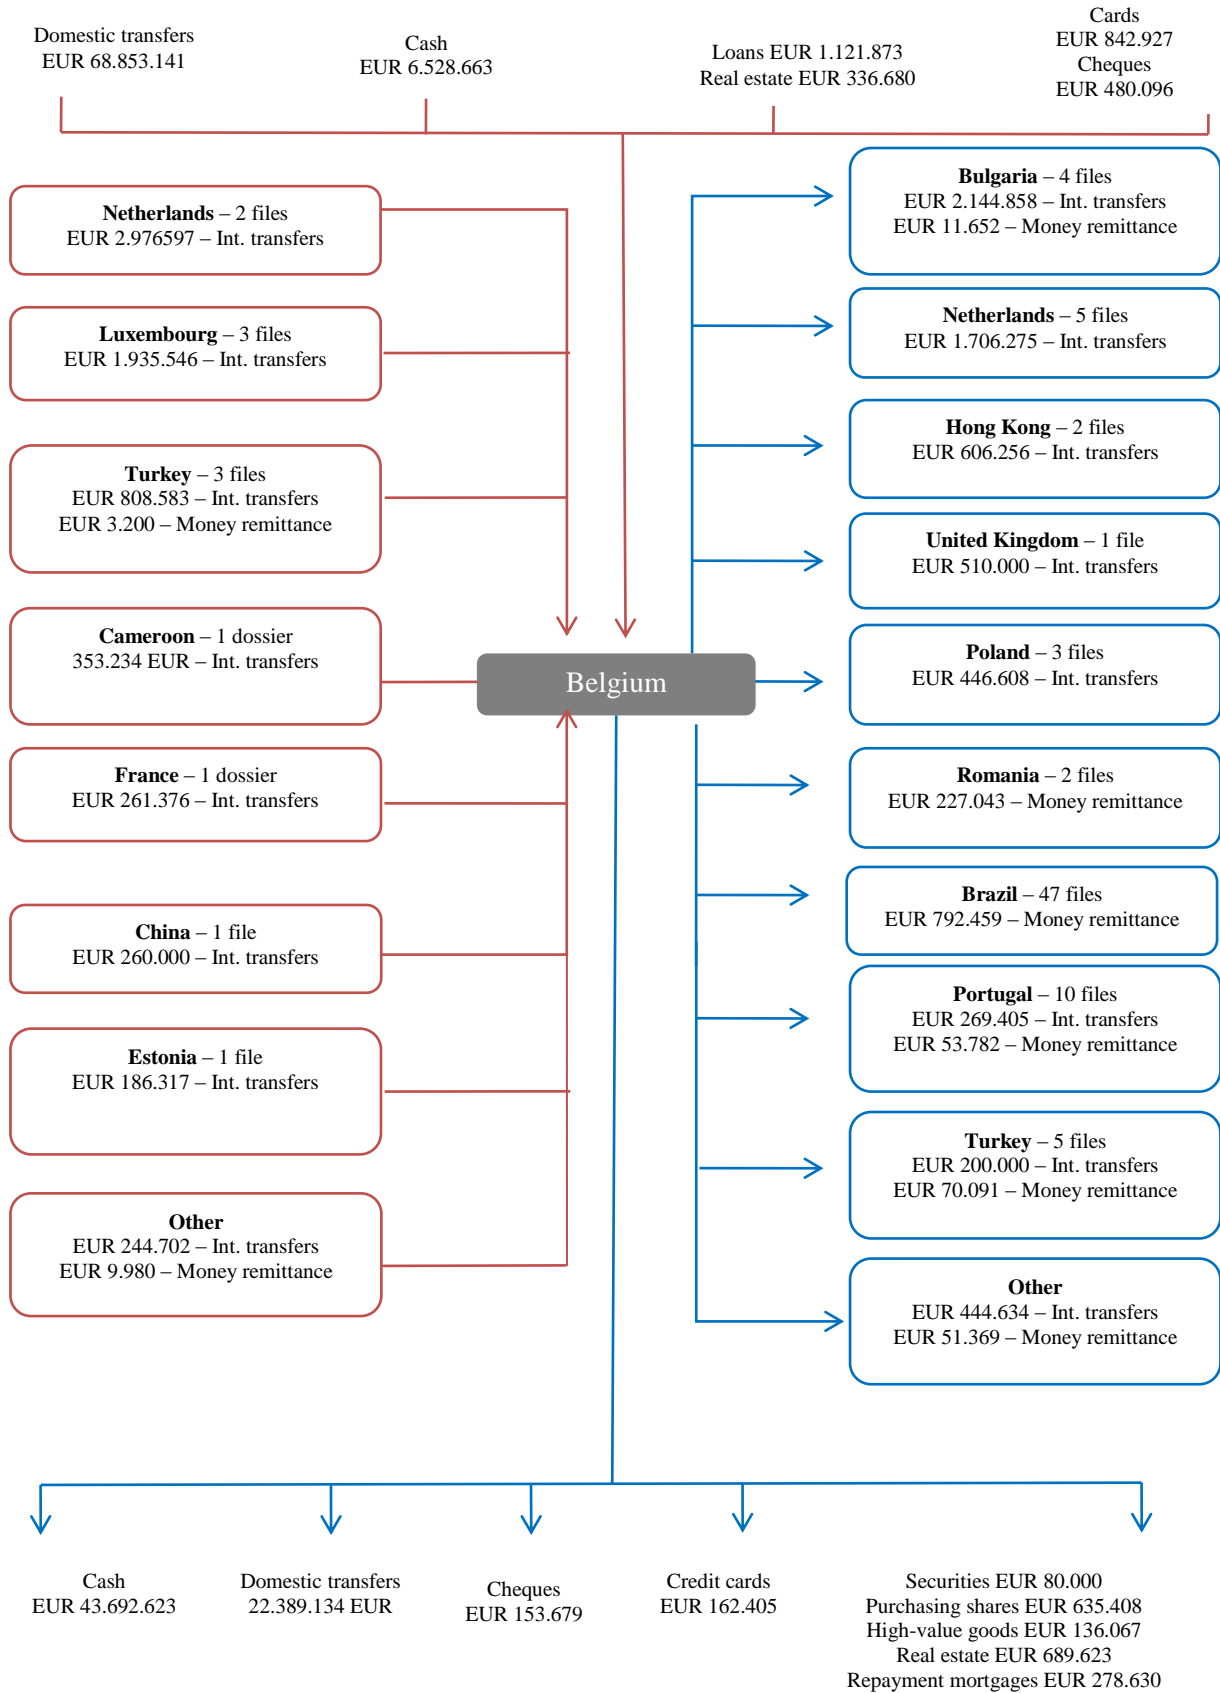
Domestic transfers
EUR 68.853.141

Cash
EUR 6.528.663

Loans EUR 1.121.873
Real estate EUR 336.680

Cards
EUR 842.927
Cheques
EUR 480.096

**Netherlands** – 2 files
EUR 2.976597 – Int. transfers

**Luxembourg** – 3 files
EUR 1.935.546 – Int. transfers

**Turkey** – 3 files
EUR 808.583 – Int. transfers
EUR 3.200 – Money remittance

**Cameroon** – 1 dossier
353.234 EUR – Int. transfers

**France** – 1 dossier
EUR 261.376 – Int. transfers

**China** – 1 file
EUR 260.000 – Int. transfers

**Estonia** – 1 file
EUR 186.317 – Int. transfers

**Other**
EUR 244.702 – Int. transfers
EUR 9.980 – Money remittance

Belgium

**Bulgaria** – 4 files
EUR 2.144.858 – Int. transfers
EUR 11.652 – Money remittance

**Netherlands** – 5 files
EUR 1.706.275 – Int. transfers

**Hong Kong** – 2 files
EUR 606.256 – Int. transfers

**United Kingdom** – 1 file
EUR 510.000 – Int. transfers

**Poland** – 3 files
EUR 446.608 – Int. transfers

**Romania** – 2 files
EUR 227.043 – Money remittance

**Brazil** – 47 files
EUR 792.459 – Money remittance

**Portugal** – 10 files
EUR 269.405 – Int. transfers
EUR 53.782 – Money remittance

**Turkey** – 5 files
EUR 200.000 – Int. transfers
EUR 70.091 – Money remittance

**Other**
EUR 444.634 – Int. transfers
EUR 51.369 – Money remittance

Cash
EUR 43.692.623

Domestic transfers
22.389.134 EUR

Cheques
EUR 153.679

Credit cards
EUR 162.405

Securities EUR 80.000
Purchasing shares EUR 635.408
High-value goods EUR 136.067
Real estate EUR 689.623
Repayment mortgages EUR 278.630